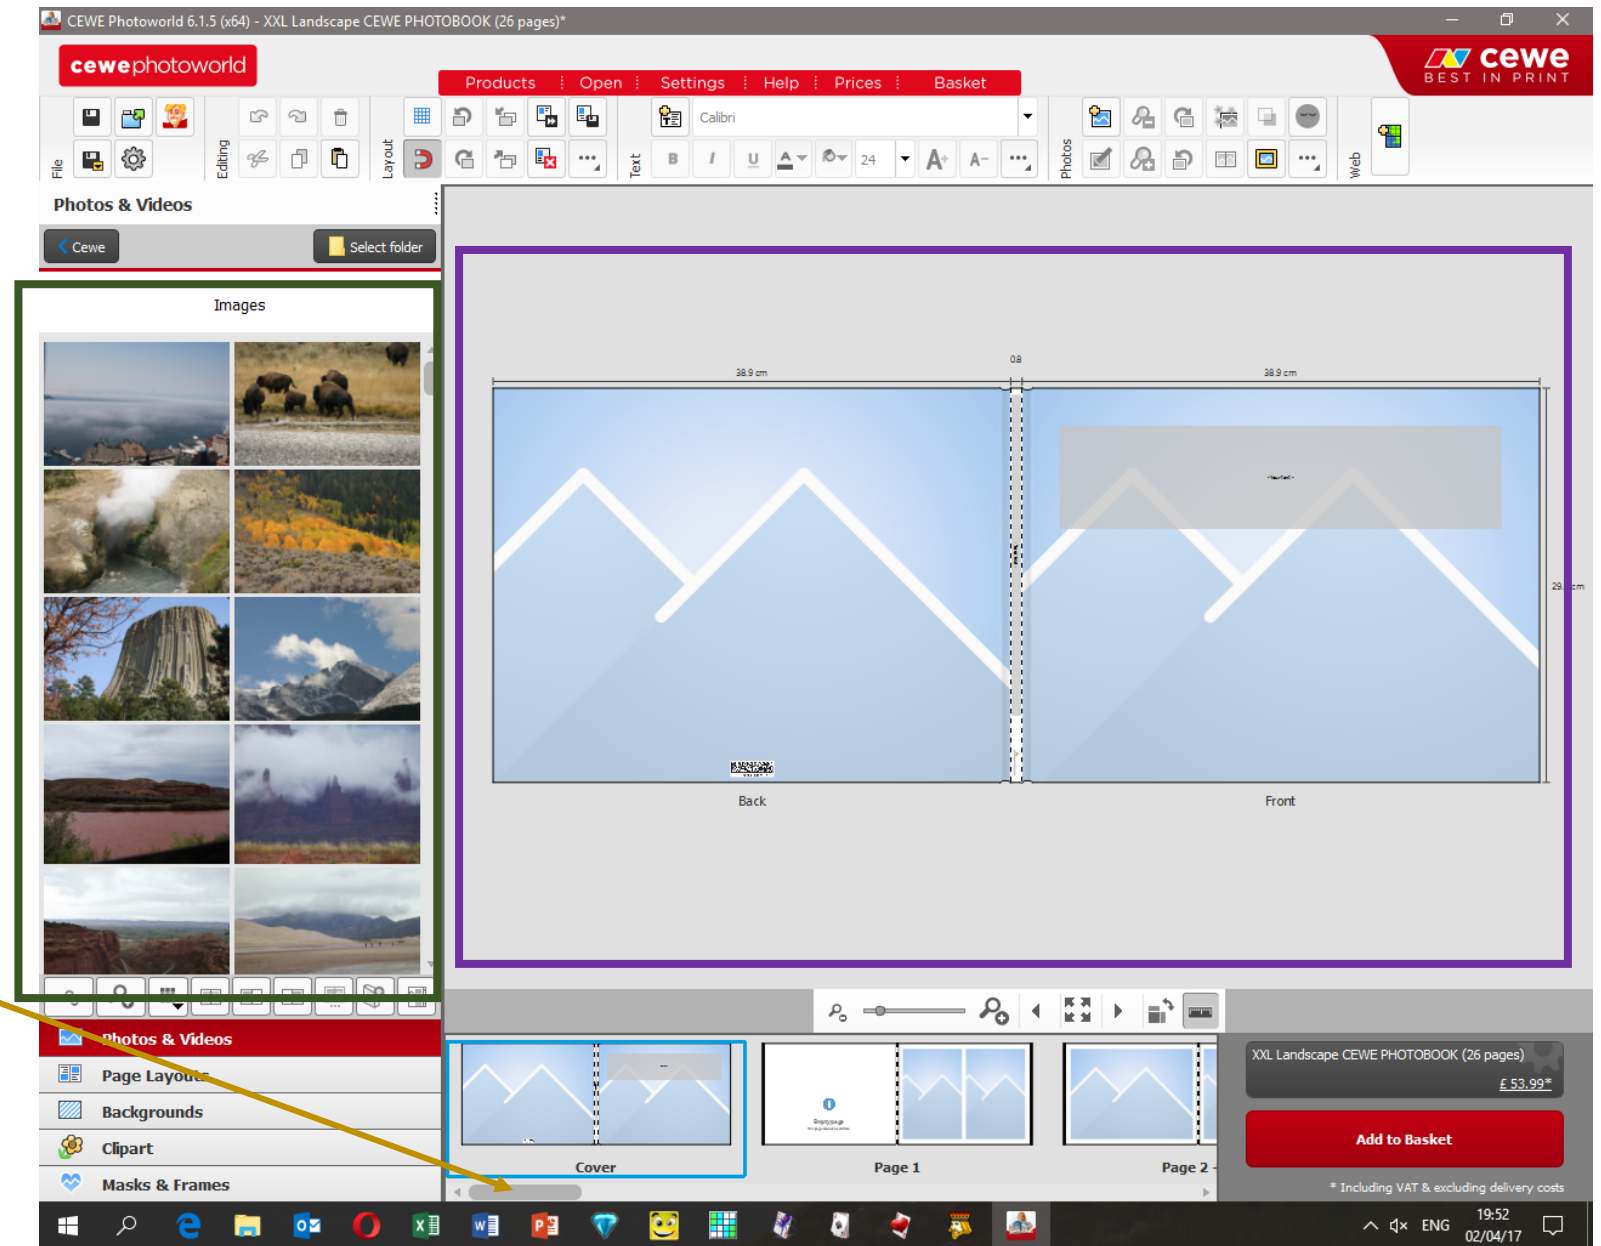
CEWE Photoworld 6.1.5 (x64) - XXL Landscape CEWE PHOTOBOOK (26 pages)*

cewephotoworld

Products | Open | Settings | Help | Prices | Basket

cewe
BEST IN PRINT

File
Editing
Layout
Text
Calibri
24
Photos
Web

Photos & Videos

Cewe
Select folder

Images

38.9 cm
0.8
38.9 cm
29. cm

Back
Front

Photos & Videos
Page Layouts
Backgrounds
Clipart
Masks & Frames

Cover
Page 1
Page 2

XXL Landscape CEWE PHOTOBOOK (26 pages)
£ 53.99*

Add to Basket

* Including VAT & excluding delivery costs

ENG
19:52
02/04/17